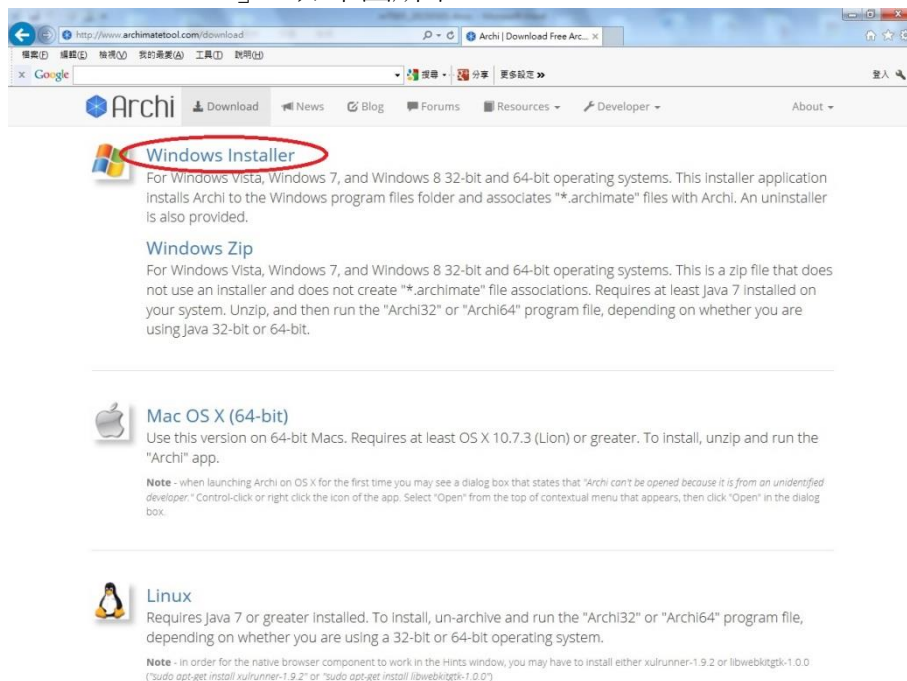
http://www.archimatetool.com/download
Archi | Download Free Arc...
檔案(F) 編輯(E) 檢視(V) 我的最愛(A) 工具(T) 說明(H)
Google
搜尋 分享 更多設定 »
登入

Archi Download News Blog Forums Resources Developer About

Windows Installer
For Windows Vista, Windows 7, and Windows 8 32-bit and 64-bit operating systems. This installer application installs Archi to the Windows program files folder and associates "*.archimate" files with Archi. An uninstaller is also provided.

Windows Zip
For Windows Vista, Windows 7, and Windows 8 32-bit and 64-bit operating systems. This is a zip file that does not use an installer and does not create "*.archimate" file associations. Requires at least Java 7 installed on your system. Unzip, and then run the "Archi32" or "Archi64" program file, depending on whether you are using Java 32-bit or 64-bit.

Mac OS X (64-bit)
Use this version on 64-bit Macs. Requires at least OS X 10.7.3 (Lion) or greater. To install, unzip and run the "Archi" app.

Note - when launching Archi on OS X for the first time you may see a dialog box that states that "Archi can't be opened because it is from an unidentified developer." Control-click or right click the icon of the app. Select "Open" from the top of contextual menu that appears, then click "Open" in the dialog box.

Linux
Requires Java 7 or greater installed. To install, un-archive and run the "Archi32" or "Archi64" program file, depending on whether you are using a 32-bit or 64-bit operating system.

Note - in order for the native browser component to work in the Hints window, you may have to install either xulrunner-1.9.2 or libwebkitgtk-1.0.0 ("sudo apt-get install xulrunner-1.9.2" or "sudo apt-get install libwebkitgtk-1.0.0")